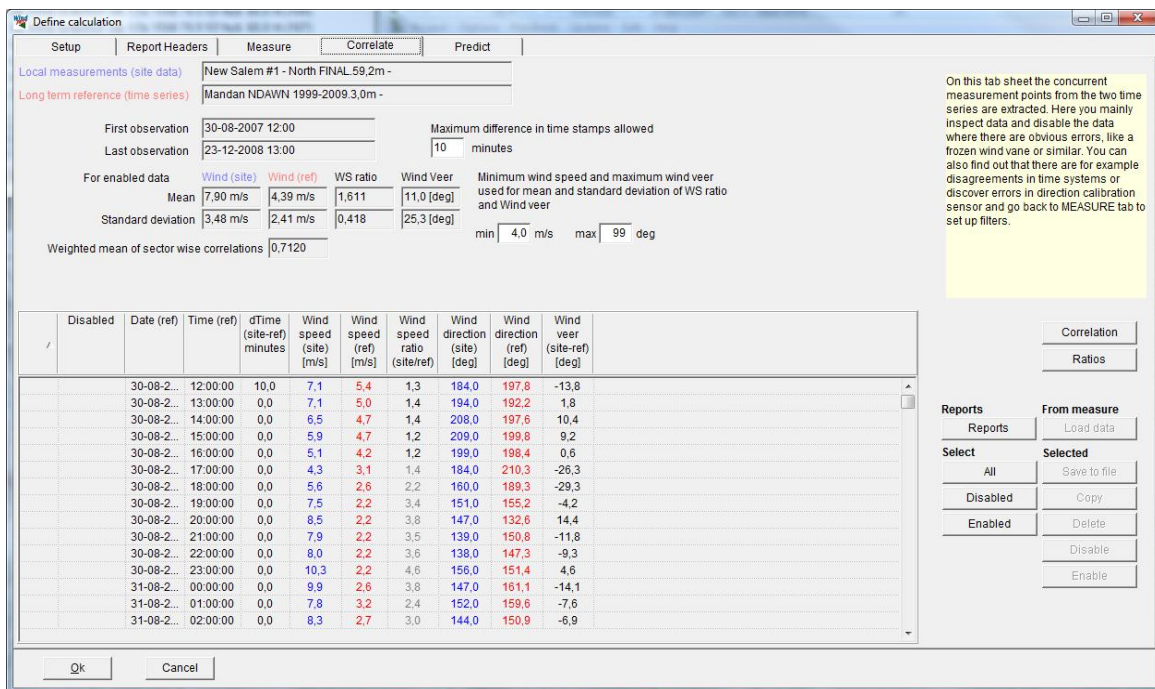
Define calculation

Setup | Report Headers | Measure | Correlate | Predict

Local measurements (site data) New Salem #1 - North FINAL.59,2m -
Long term reference (time series) Mandan NDAWN 1999-2009.3,0m -

First observation 30-08-2007 12:00
Last observation 23-12-2008 13:00

Maximum difference in time stamps allowed 10 minutes

For enabled data | Wind (site) | Wind (ref) | WS ratio | Wind Veer
Mean | 7,90 m/s | 4,39 m/s | 1,611 | 11,0 [deg]
Standard deviation | 3,48 m/s | 2,41 m/s | 0,418 | 25,3 [deg]

Minimum wind speed and maximum wind veer used for mean and standard deviation of WS ratio and Wind veer

min 4,0 m/s max 99 deg

Weighted mean of sector wise correlations 0,7120

On this tab sheet the concurrent measurement points from the two time series are extracted. Here you mainly inspect data and disable the data where there are obvious errors, like a frozen wind vane or similar. You can also find out that there are for example disagreements in time systems or discover errors in direction calibration sensor and go back to MEASURE tab to set up filters.

| / | Disabled | Date (ref) | Time (ref) | dTime (site-ref) minutes | Wind speed (site) [m/s] | Wind speed (ref) [m/s] | Wind speed ratio (site/ref) | Wind direction (site) [deg] | Wind direction (ref) [deg] | Wind veer (site-ref) [deg] |
|---|---|---|---|---|---|---|---|---|---|---|
| | | 30-08-2... | 12:00:00 | 10,0 | 7,1 | 5,4 | 1,3 | 184,0 | 197,8 | -13,8 |
| | | 30-08-2... | 13:00:00 | 0,0 | 7,1 | 5,0 | 1,4 | 194,0 | 192,2 | 1,8 |
| | | 30-08-2... | 14:00:00 | 0,0 | 6,5 | 4,7 | 1,4 | 208,0 | 197,6 | 10,4 |
| | | 30-08-2... | 15:00:00 | 0,0 | 5,9 | 4,7 | 1,2 | 209,0 | 199,8 | 9,2 |
| | | 30-08-2... | 16:00:00 | 0,0 | 5,1 | 4,2 | 1,2 | 199,0 | 198,4 | 0,6 |
| | | 30-08-2... | 17:00:00 | 0,0 | 4,3 | 3,1 | 1,4 | 184,0 | 210,3 | -26,3 |
| | | 30-08-2... | 18:00:00 | 0,0 | 5,6 | 2,6 | 2,2 | 160,0 | 189,3 | -29,3 |
| | | 30-08-2... | 19:00:00 | 0,0 | 7,5 | 2,2 | 3,4 | 151,0 | 155,2 | -4,2 |
| | | 30-08-2... | 20:00:00 | 0,0 | 8,5 | 2,2 | 3,8 | 147,0 | 132,6 | 14,4 |
| | | 30-08-2... | 21:00:00 | 0,0 | 7,9 | 2,2 | 3,5 | 139,0 | 150,8 | -11,8 |
| | | 30-08-2... | 22:00:00 | 0,0 | 8,0 | 2,2 | 3,6 | 138,0 | 147,3 | -9,3 |
| | | 30-08-2... | 23:00:00 | 0,0 | 10,3 | 2,2 | 4,6 | 156,0 | 151,4 | 4,6 |
| | | 31-08-2... | 00:00:00 | 0,0 | 9,9 | 2,6 | 3,8 | 147,0 | 161,1 | -14,1 |
| | | 31-08-2... | 01:00:00 | 0,0 | 7,8 | 3,2 | 2,4 | 152,0 | 159,6 | -7,6 |
| | | 31-08-2... | 02:00:00 | 0,0 | 8,3 | 2,7 | 3,0 | 144,0 | 150,9 | -6,9 |

Correlation
Ratios

Reports
Reports
From measure
Load data
Select
All
Disabled
Enabled
Selected
Save to file
Copy
Delete
Disable
Enable

Ok Cancel